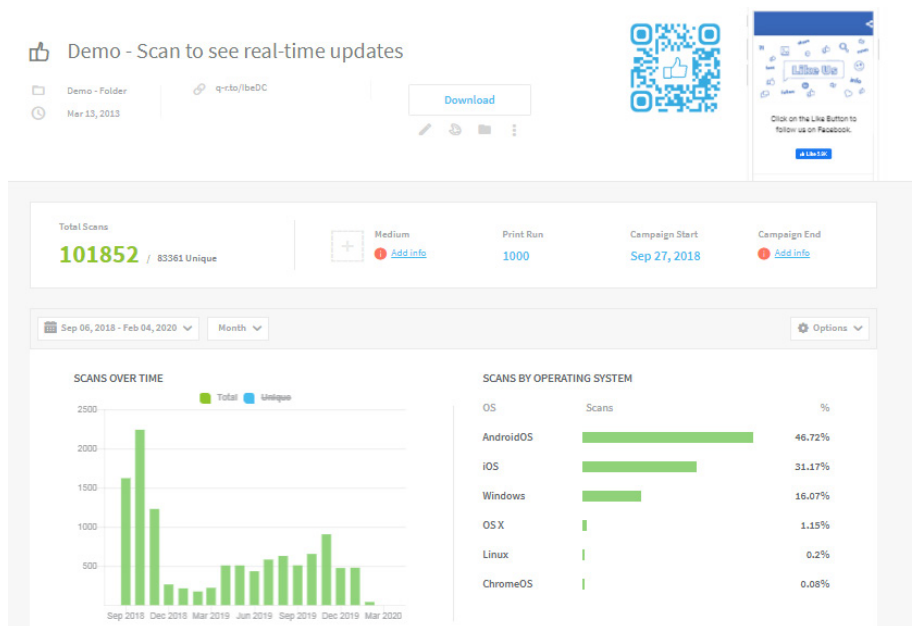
Demo - Scan to see real-time updates

Demo - Folder

q-r.to/lbeDC

Mar 13, 2013

Download

Like Us

Click on the Like Button to follow us on Facebook.

Like 5.8K

Total Scans

101852 / 83361 Unique

Medium

Add info

Print Run

1000

Campaign Start

Sep 27, 2018

Campaign End

Add info

Sep 06, 2018 - Feb 04, 2020

Month

Options

SCANS OVER TIME

Total Unique

2500
2000
1500
1000
500

Sep 2018 Dec 2018 Mar 2019 Jun 2019 Sep 2019 Dec 2019 Mar 2020

SCANS BY OPERATING SYSTEM

| OS | Scans | % |
|---|---|---|
| AndroidOS | | 46.72% |
| iOS | | 31.17% |
| Windows | | 16.07% |
| OS X | | 1.15% |
| Linux | | 0.2% |
| ChromeOS | | 0.08% |